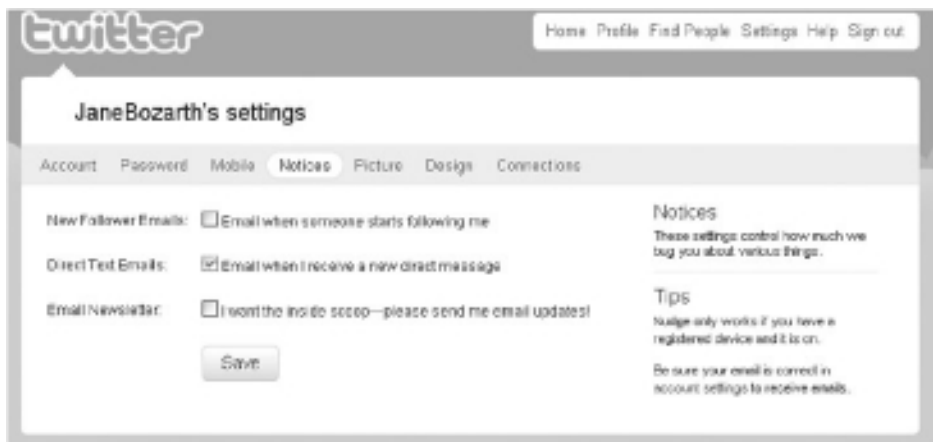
twitter

Home Profile Find People Settings Help Sign out

JaneBozarth's settings

Account Password Mobile Notices Picture Design Connections

New Follower Emails: Email when someone starts following me

Direct Text Emails: Email when I receive a new direct message

Email Newsletter: I want the inside scoop—please send me email updates!

Save

Notices

These settings control how much we bug you about various things.

Tips

Nudge only works if you have a registered device and it is on.

Be sure your email is correct in account settings to receive emails.